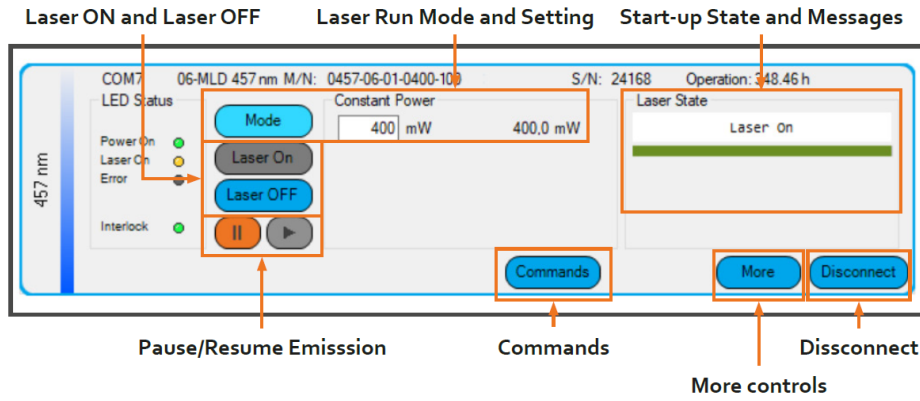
Laser ON and Laser OFF

Laser Run Mode and Setting

Start-up State and Messages

COM7 06-MLD 457 nm M/N: 0457-06-01-0400-100 S/N: 24168 Operation: 348.46 h

457 nm

LED Status

Power On

Laser On

Error

Interlock

Mode

Laser On

Laser OFF

Constant Power

400 mW 400,0 mW

Laser State

Laser On

Commands

More

Disconnect

Pause/Resume Emisssion

Commands

Dissconnect

More controls